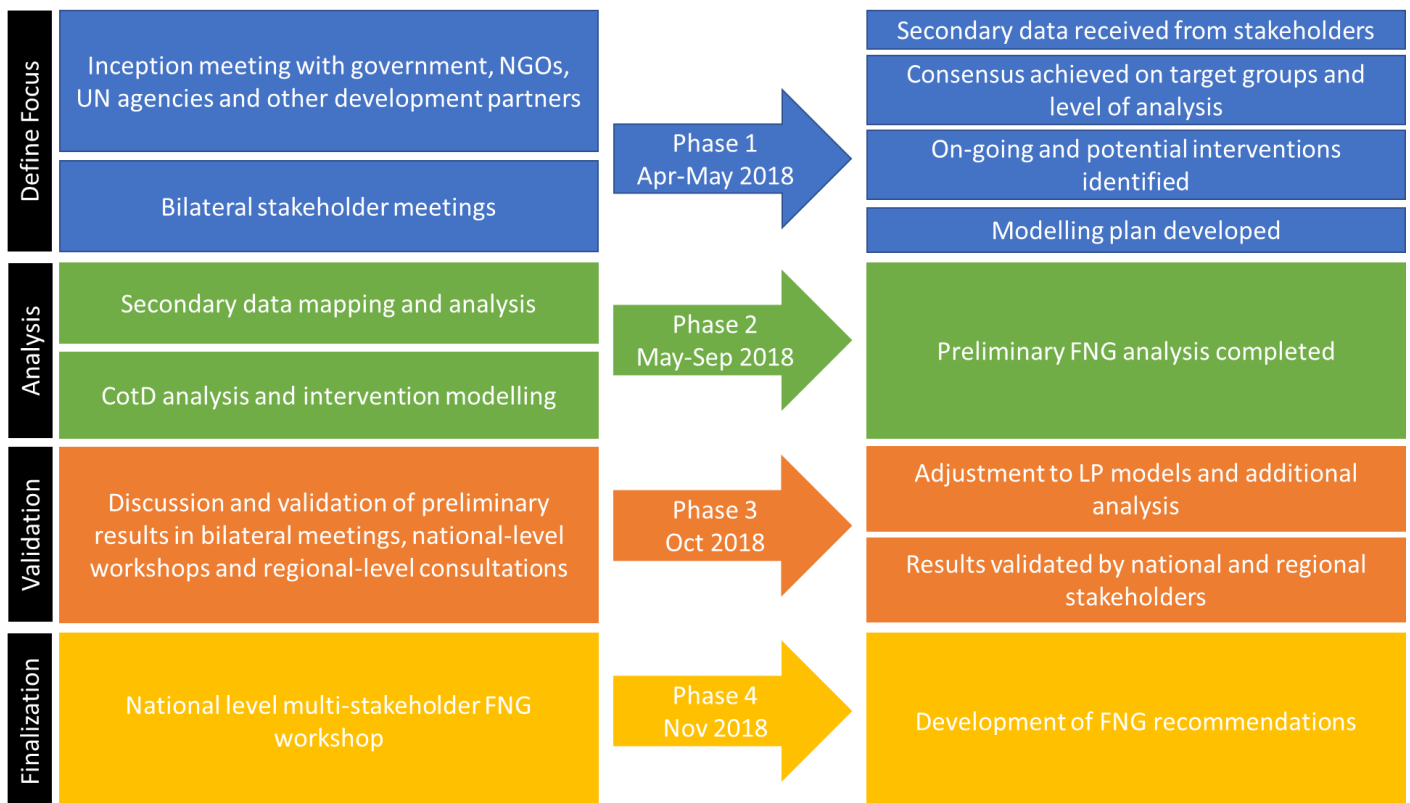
Define Focus

Inception meeting with government, NGOs, UN agencies and other development partners

Bilateral stakeholder meetings

Phase 1
Apr-May 2018

Secondary data received from stakeholders

Consensus achieved on target groups and level of analysis

On-going and potential interventions identified

Modelling plan developed

Analysis

Secondary data mapping and analysis

CotD analysis and intervention modelling

Phase 2
May-Sep 2018

Preliminary FNG analysis completed

Validation

Discussion and validation of preliminary results in bilateral meetings, national-level workshops and regional-level consultations

Phase 3
Oct 2018

Adjustment to LP models and additional analysis

Results validated by national and regional stakeholders

Finalization

National level multi-stakeholder FNG workshop

Phase 4
Nov 2018

Development of FNG recommendations